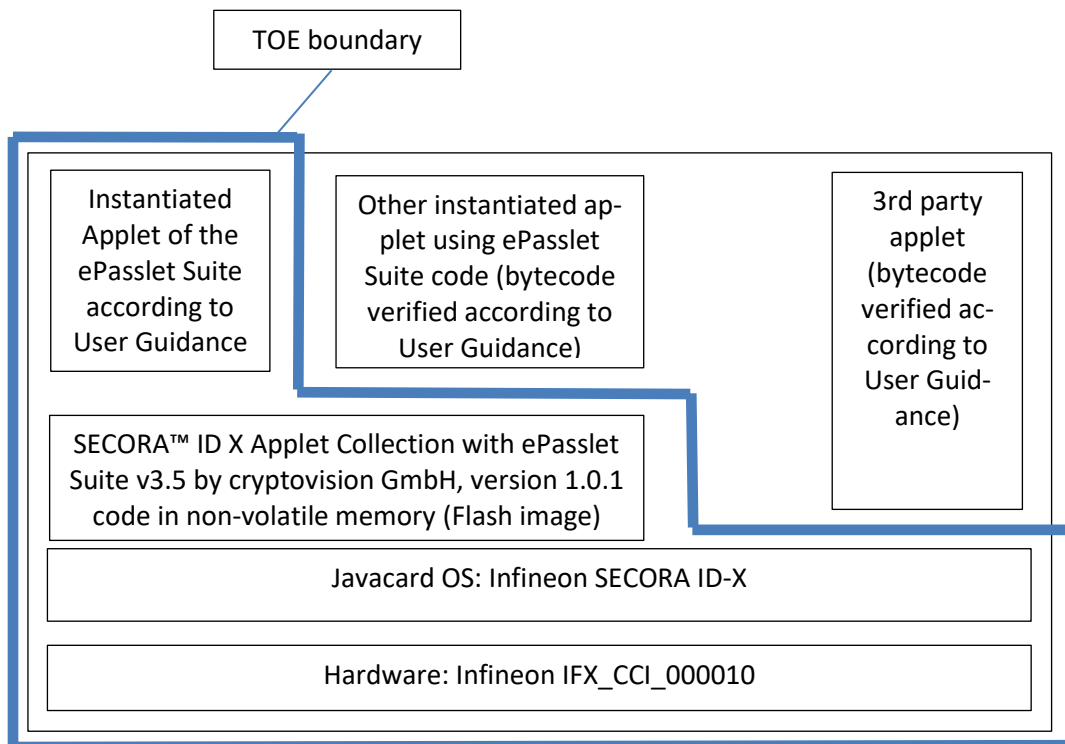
TOE boundary

Instantiated Applet of the ePasslet Suite according to User Guidance

Other instantiated applet using ePasslet Suite code (bytecode verified according to User Guidance)

3rd party applet (bytecode verified according to User Guidance)

SECORA™ ID X Applet Collection with ePasslet Suite v3.5 by cryptovision GmbH, version 1.0.1 code in non-volatile memory (Flash image)

Javacard OS: Infineon SECORA ID-X

Hardware: Infineon IFX_CCI_000010